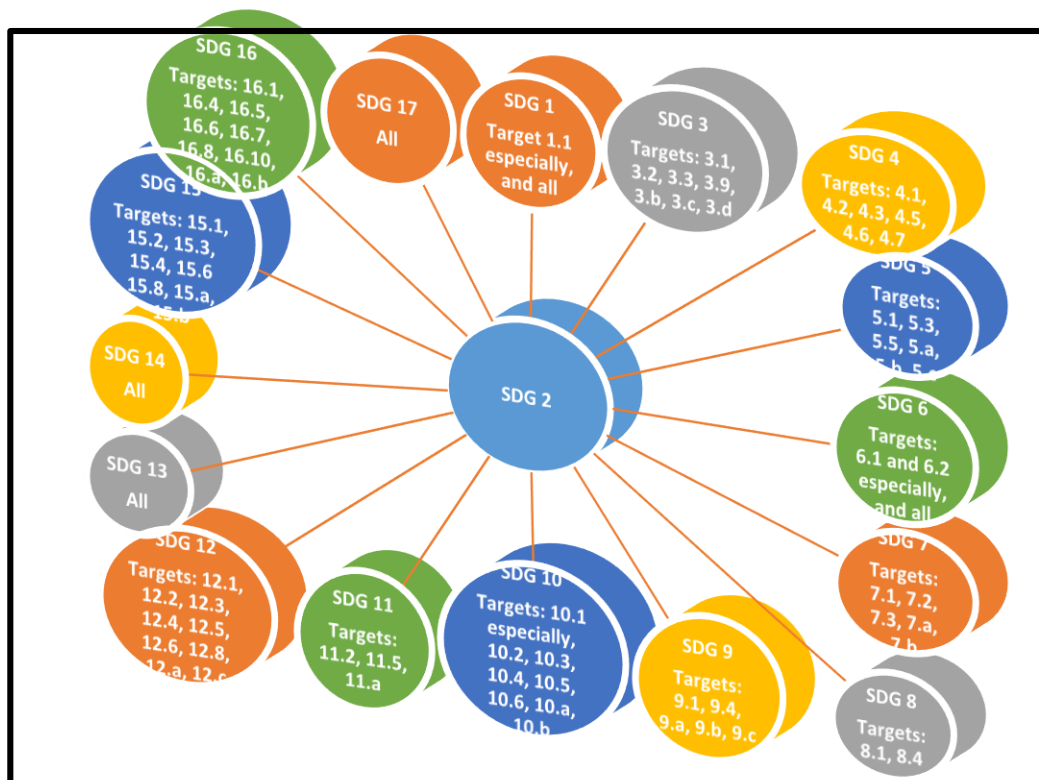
SDG 16

Targets: 16.1, 16.4, 16.5, 16.6, 16.7, 16.8, 16.10, 16.a, 16.b

SDG 17

All

SDG 1

Target 1.1 especially, and all

SDG 3

Targets: 3.1, 3.2, 3.3, 3.9, 3.b, 3.c, 3.d

SDG 4

Targets: 4.1, 4.2, 4.3, 4.5, 4.6, 4.7

SDG 15

Targets: 15.1, 15.2, 15.3, 15.4, 15.6 15.8, 15.a, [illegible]

SDG 5

Targets: 5.1, 5.3, 5.5, 5.a, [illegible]

SDG 14

All

SDG 2

SDG 6

Targets: 6.1 and 6.2 especially, and all

SDG 13

All

SDG 12

Targets: 12.1, 12.2, 12.3, 12.4, 12.5, 12.6, 12.8, 12.a, 12.c

SDG 11

Targets: 11.2, 11.5, 11.a

SDG 10

Targets: 10.1 especially, 10.2, 10.3, 10.4, 10.5, 10.6, 10.a, 10.b

SDG 9

Targets: 9.1, 9.4, 9.a, 9.b, 9.c

SDG 7

Targets: 7.1, 7.2, 7.3, 7.a, 7.b

SDG 8

Targets: 8.1, 8.4